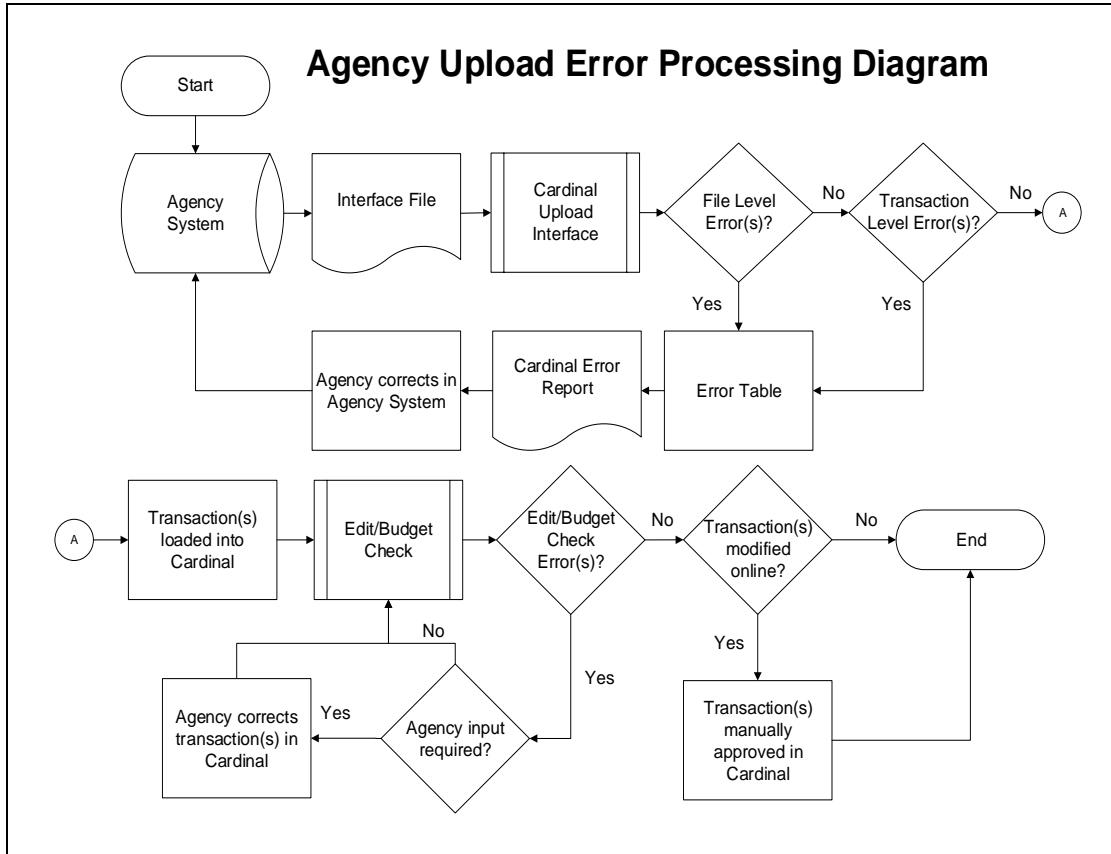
Agency Upload Error Processing Diagram

Start

Agency System

Interface File

Cardinal Upload Interface

File Level Error(s)?

No

Transaction Level Error(s)?

No

A

Yes

Yes

Cardinal Error Report

Agency corrects in Agency System

Error Table

A

Transaction(s) loaded into Cardinal

Edit/Budget Check

Edit/Budget Check Error(s)?

No

Transaction(s) modified online?

No

End

No

Yes

Yes

Agency corrects transaction(s) in Cardinal

Yes

Agency input required?

Transaction(s) manually approved in Cardinal